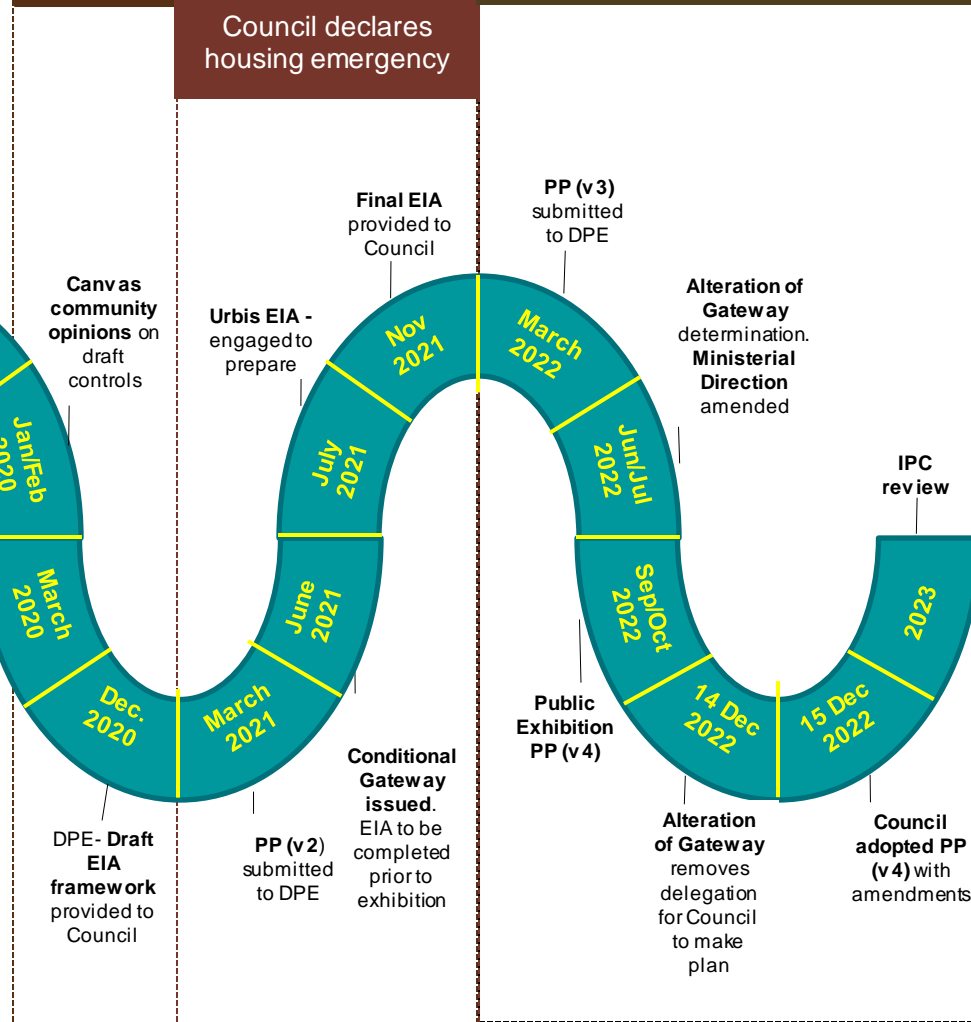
Council declares housing emergency

Canvas community opinions on draft controls

Jan/Feb 2020

March 2020

Dec. 2020

DPE- Draft EIA framework provided to Council

Urbis EIA - engaged to prepare

Final EIA provided to Council

Nov 2021

July 2021

June 2021

March 2021

PP (v2) submitted to DPE

Conditional Gateway issued. EIA to be completed prior to exhibition

PP (v3) submitted to DPE

March 2022

Alteration of Gateway determination. Ministerial Direction amended

Jun/Jul 2022

Sep/Oct 2022

Public Exhibition PP (v4)

14 Dec 2022

Alteration of Gateway removes delegation for Council to make plan

15 Dec 2022

Council adopted PP (v4) with amendments

IPC review

2023